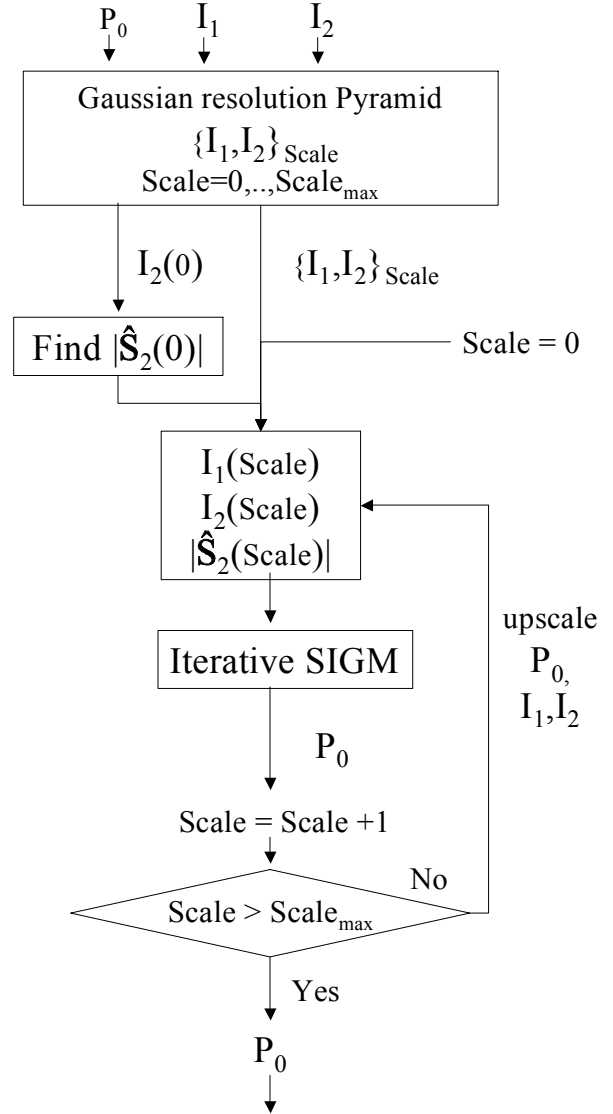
$P_0$ $I_1$ $I_2$

Gaussian resolution Pyramid
$\{I_1,I_2\}_{Scale}$
Scale=0,..,Scale$_{max}$

$I_2(0)$

$\{I_1,I_2\}_{Scale}$

Find $|\hat{S}_2(0)|$

Scale = 0

$I_1$(Scale)
$I_2$(Scale)
$|\hat{S}_2$(Scale)$|$

upscale
$P_{0,}$
$I_1,I_2$

Iterative SIGM

$P_0$

Scale = Scale +1

No

Scale > Scale$_{max}$

Yes

$P_0$